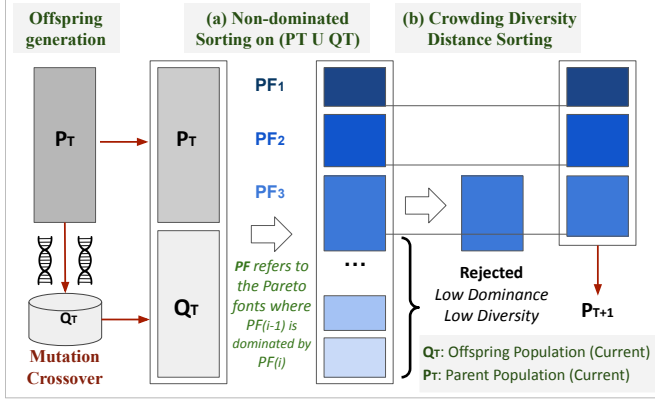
Offspring generation

(a) Non-dominated Sorting on (PT U QT)

(b) Crowding Diversity Distance Sorting

$P_T$

$Q_T$

Mutation Crossover

$P_T$

$Q_T$

$PF_1$

$PF_2$

$PF_3$

PF refers to the Pareto fonts where PF(i-1) is dominated by PF(i)

...

Rejected
Low Dominance
Low Diversity

$P_{T+1}$

$Q_T$: Offspring Population (Current)
$P_T$: Parent Population (Current)